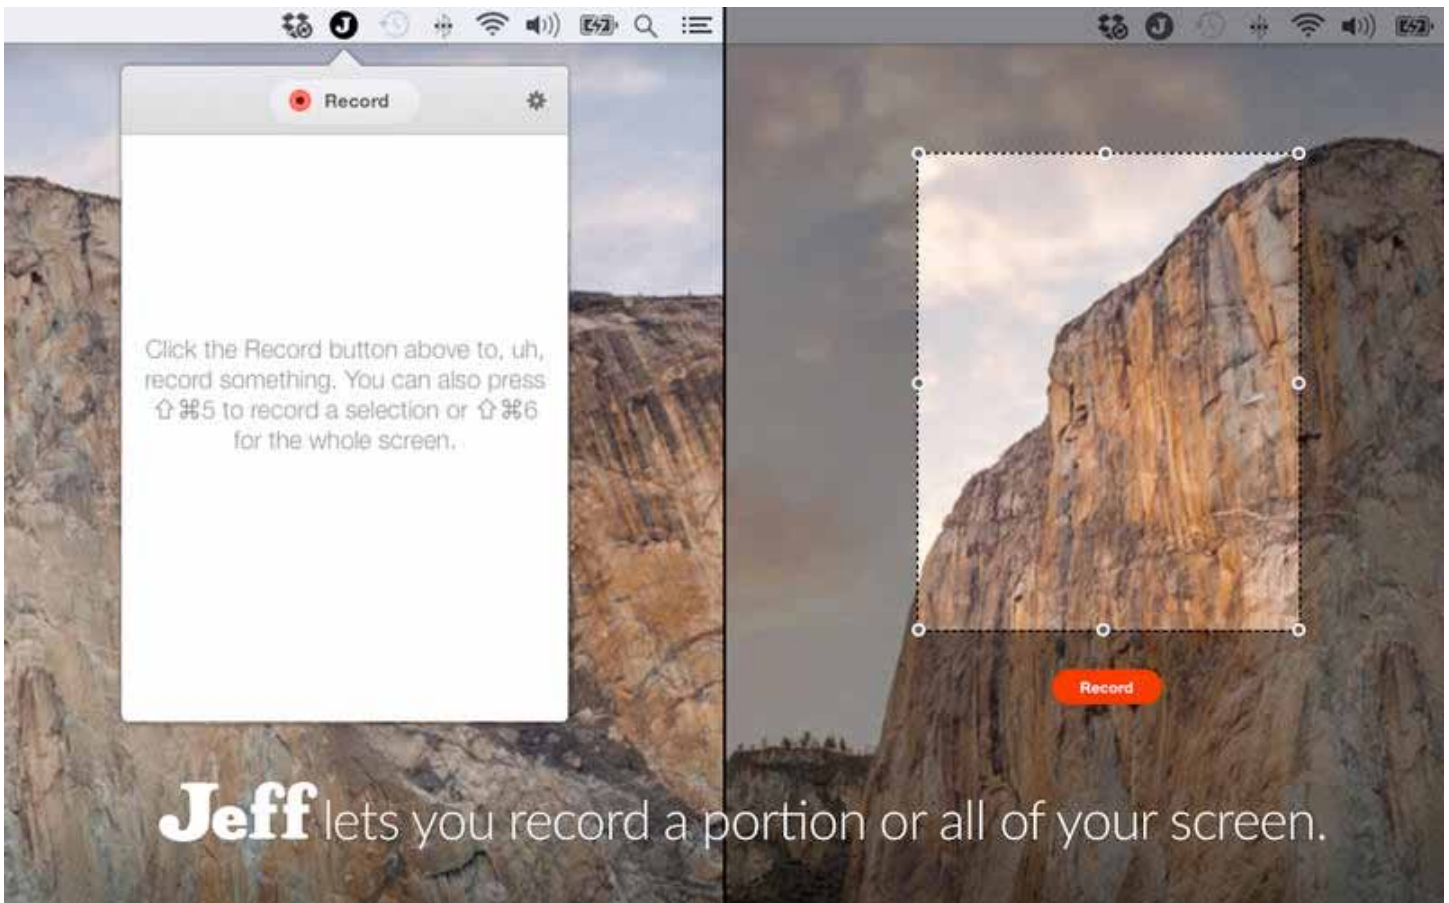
Record

Click the Record button above to, uh, record something. You can also press ⇧⌘5 to record a selection or ⇧⌘6 for the whole screen.

Record

Jeff lets you record a portion or all of your screen.